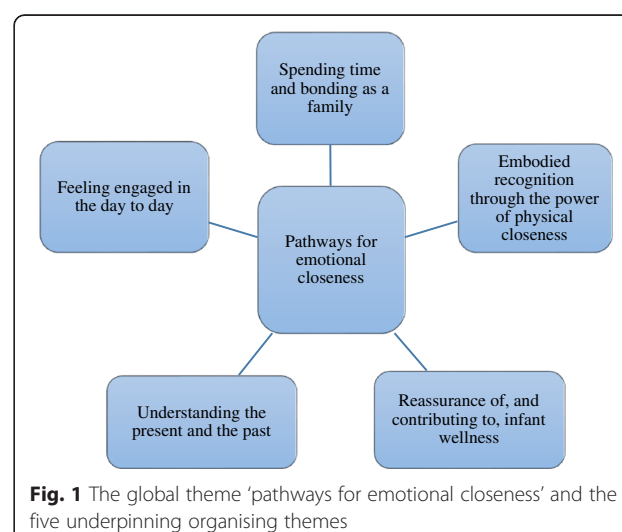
Spending time and bonding as a family

Feeling engaged in the day to day

Pathways for emotional closeness

Embodied recognition through the power of physical closeness

Understanding the present and the past

Reassurance of, and contributing to, infant wellness

**Fig. 1** The global theme 'pathways for emotional closeness' and the five underpinning organising themes